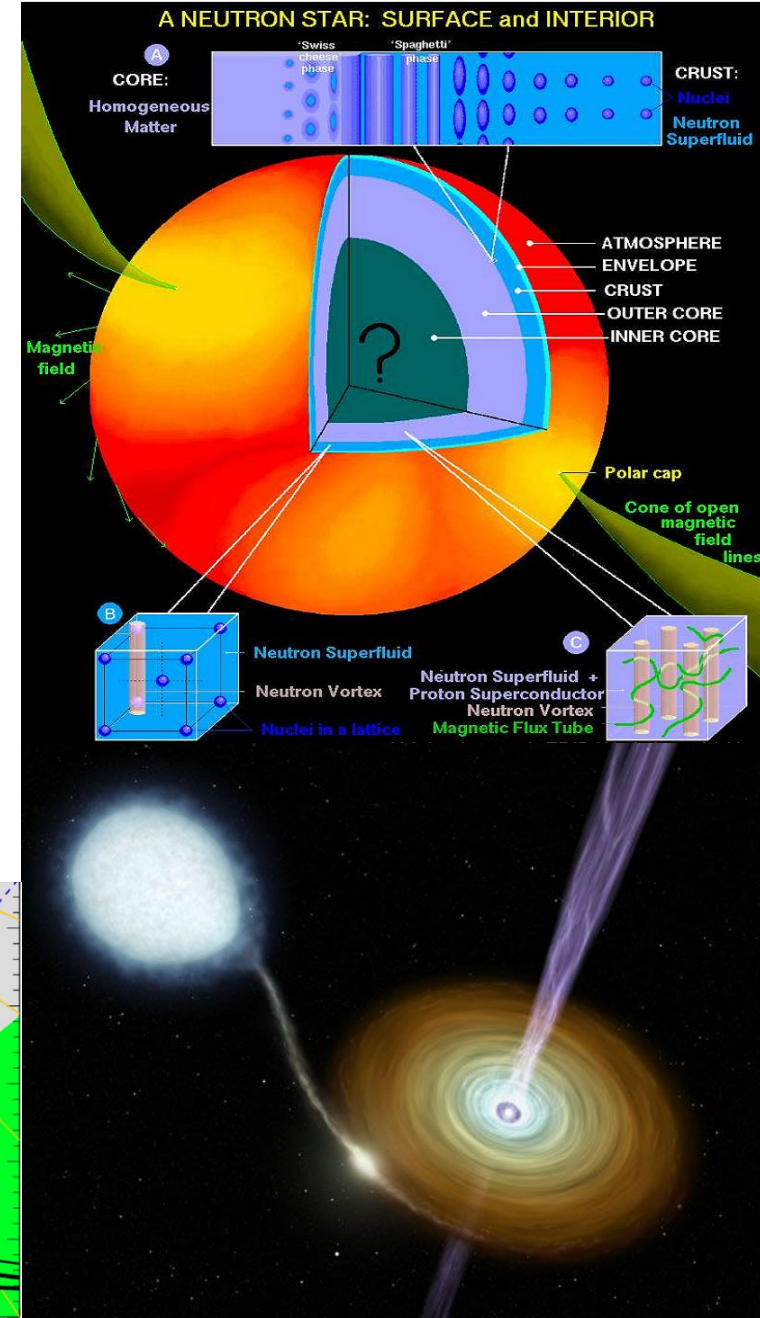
A NEUTRON STAR: SURFACE and INTERIOR

A
CORE:
Homogeneous Matter

'Swiss cheese' phase
'Spaghetti' phase

CRUST:
Nuclei
Neutron Superfluid

ATMOSPHERE
ENVELOPE
CRUST
OUTER CORE
INNER CORE

?

Magnetic field

Polar cap
Cone of open magnetic field lines

B
Neutron Superfluid
Neutron Vortex
Nuclei in a lattice

C
Neutron Superfluid + Proton Superconductor
Neutron Vortex
Magnetic Flux Tube